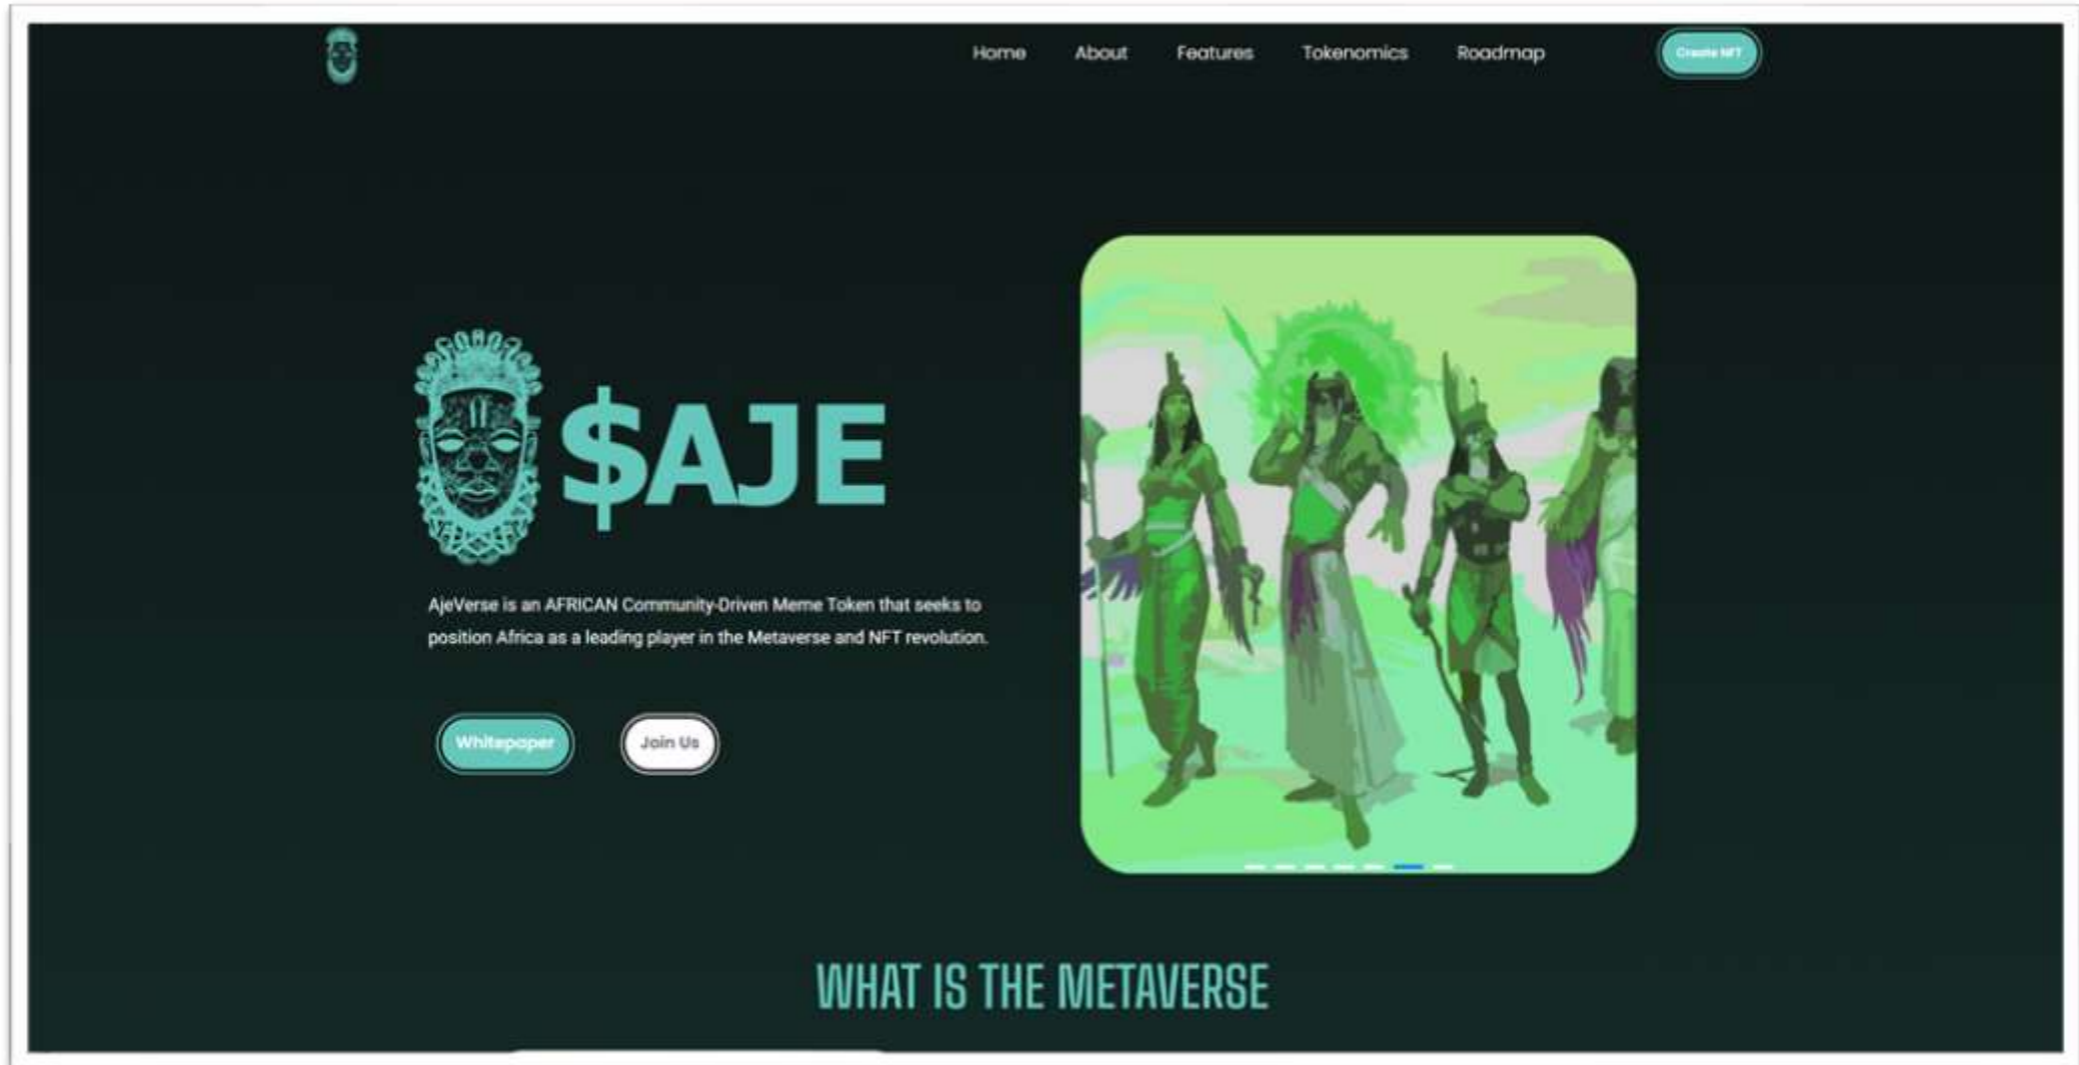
Home About Features Tokenomics Roadmap Create NFT

$AJE

AjeVerse is an AFRICAN Community-Driven Meme Token that seeks to position Africa as a leading player in the Metaverse and NFT revolution.

Whitepaper Join Us

WHAT IS THE METAVERSE